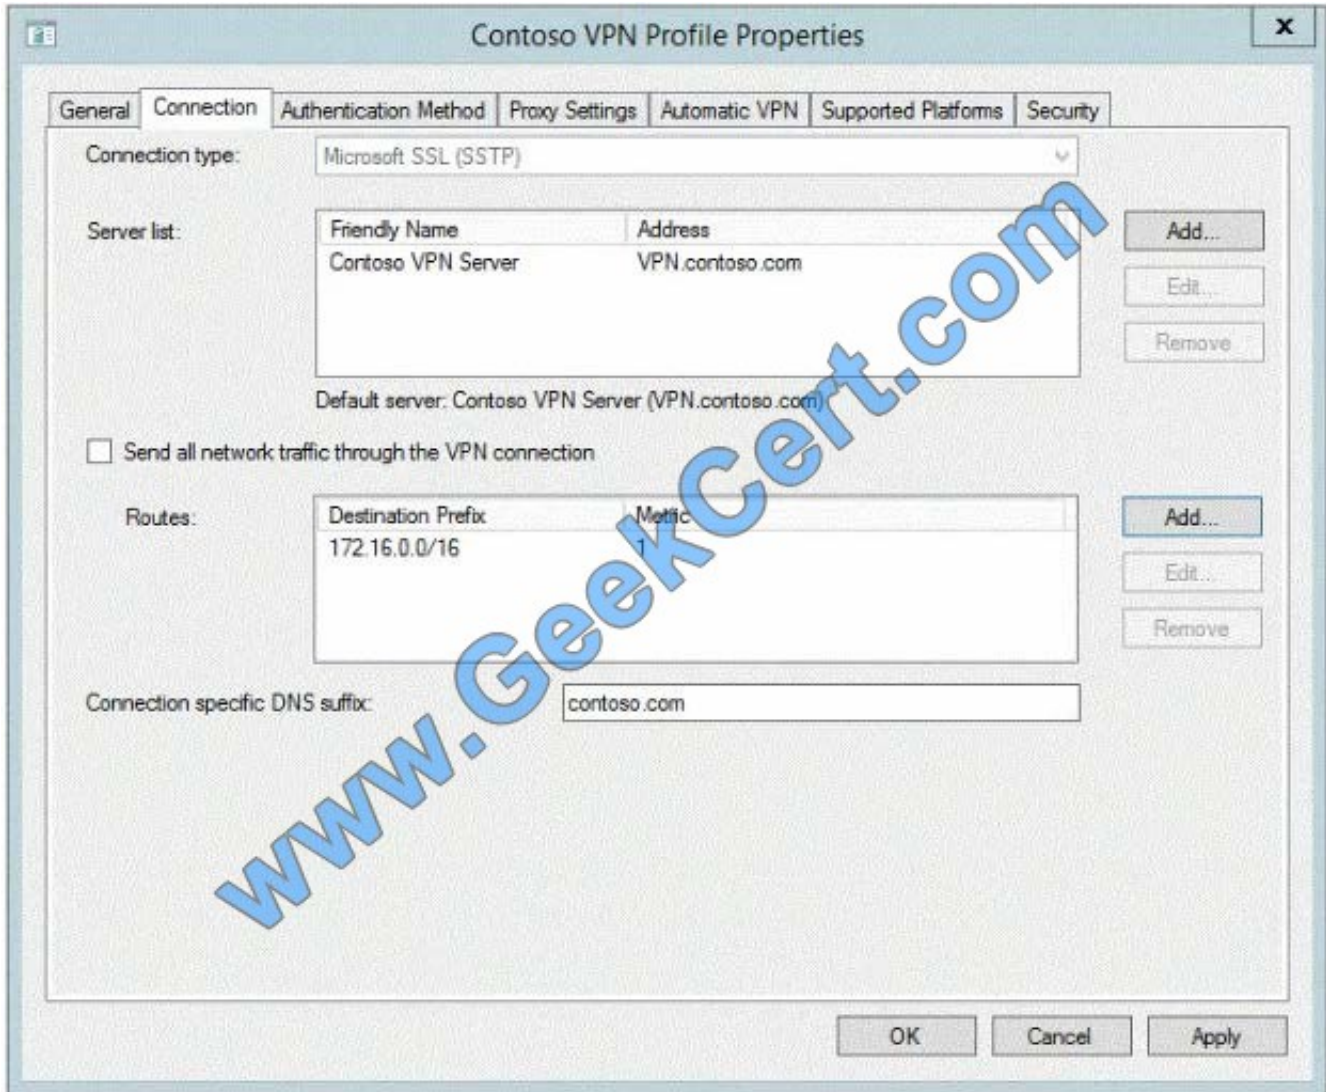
Contoso VPN Profile Properties

x

General | Connection | Authentication Method | Proxy Settings | Automatic VPN | Supported Platforms | Security

Connection type: Microsoft SSL (SSTP)

Server list:

| Friendly Name | Address |
|---|---|
| Contoso VPN Server | VPN.contoso.com |

Add...
Edit...
Remove

Default server: Contoso VPN Server (VPN.contoso.com)

Send all network traffic through the VPN connection

Routes:

| Destination Prefix | Metric |
|---|---|
| 172.16.0.0/16 | 1 |

Add...
Edit...
Remove

Connection specific DNS suffix: contoso.com

www.GeekCert.com

OK Cancel Apply